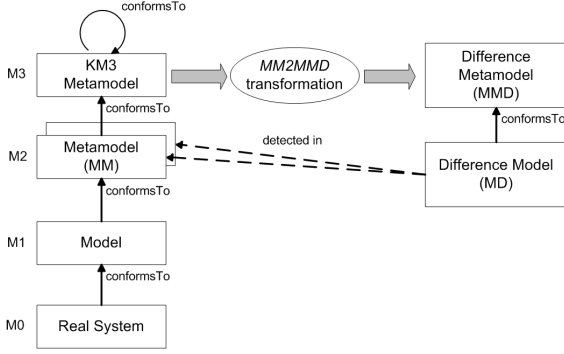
conformsTo

M3

KM3 Metamodel

MM2MMD transformation

Difference Metamodel (MMD)

conformsTo

conformsTo

detected in

M2

Metamodel (MM)

Difference Model (MD)

conformsTo

M1

Model

conformsTo

M0

Real System